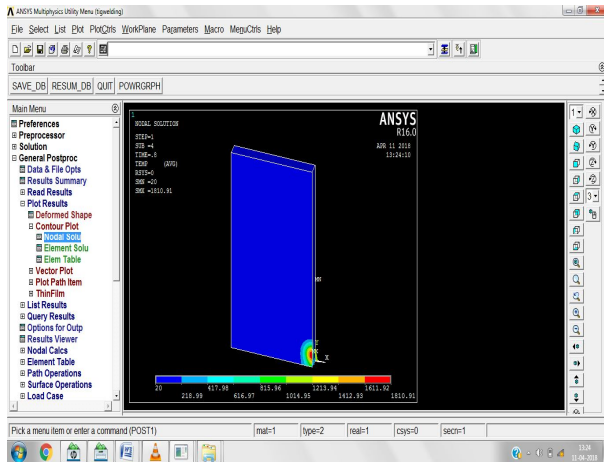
ANSYS Multiphysics Utility Menu (tigwelding)

File Select List Plot PlotCtrls WorkPlane Parameters Macro MenuCtrls Help

Toolbar

SAVE_DB RESUM_DB QUIT POWRGRPH

Main Menu

Preferences
Preprocessor
Solution
General Postproc
Data & File Opts
Results Summary
Read Results
Plot Results
Deformed Shape
Contour Plot
Nodal Solu
Element Solu
Elem Table
Vector Plot
Plot Path Item
ThinFilm
List Results
Query Results
Options for Outp
Results Viewer
Nodal Calcs
Element Table
Path Operations
Surface Operations
Load Case

1
NODAL SOLUTION
STEP=1
SUB =4
TIME=.8
TEMP (AVG)
RSYS=0
SMN =20
SMX =1810.91

ANSYS
R16.0
APR 11 2018
13:24:10

MX
MN
Y
Z
X

20
218.99
417.98
616.97
815.96
1014.95
1213.94
1412.93
1611.92
1810.91

Pick a menu item or enter a command (POST1)
mat=1
type=2
real=1
csys=0
secn=1

13:24
11-04-2018